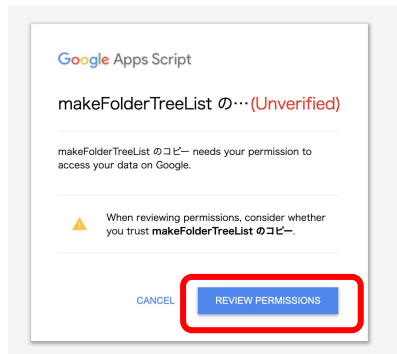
Google Apps Script

makeFolderTreeList の…(Unverified)

makeFolderTreeList のコピー needs your permission to access your data on Google.

When reviewing permissions, consider whether you trust makeFolderTreeList のコピー.

CANCEL

REVIEW PERMISSIONS